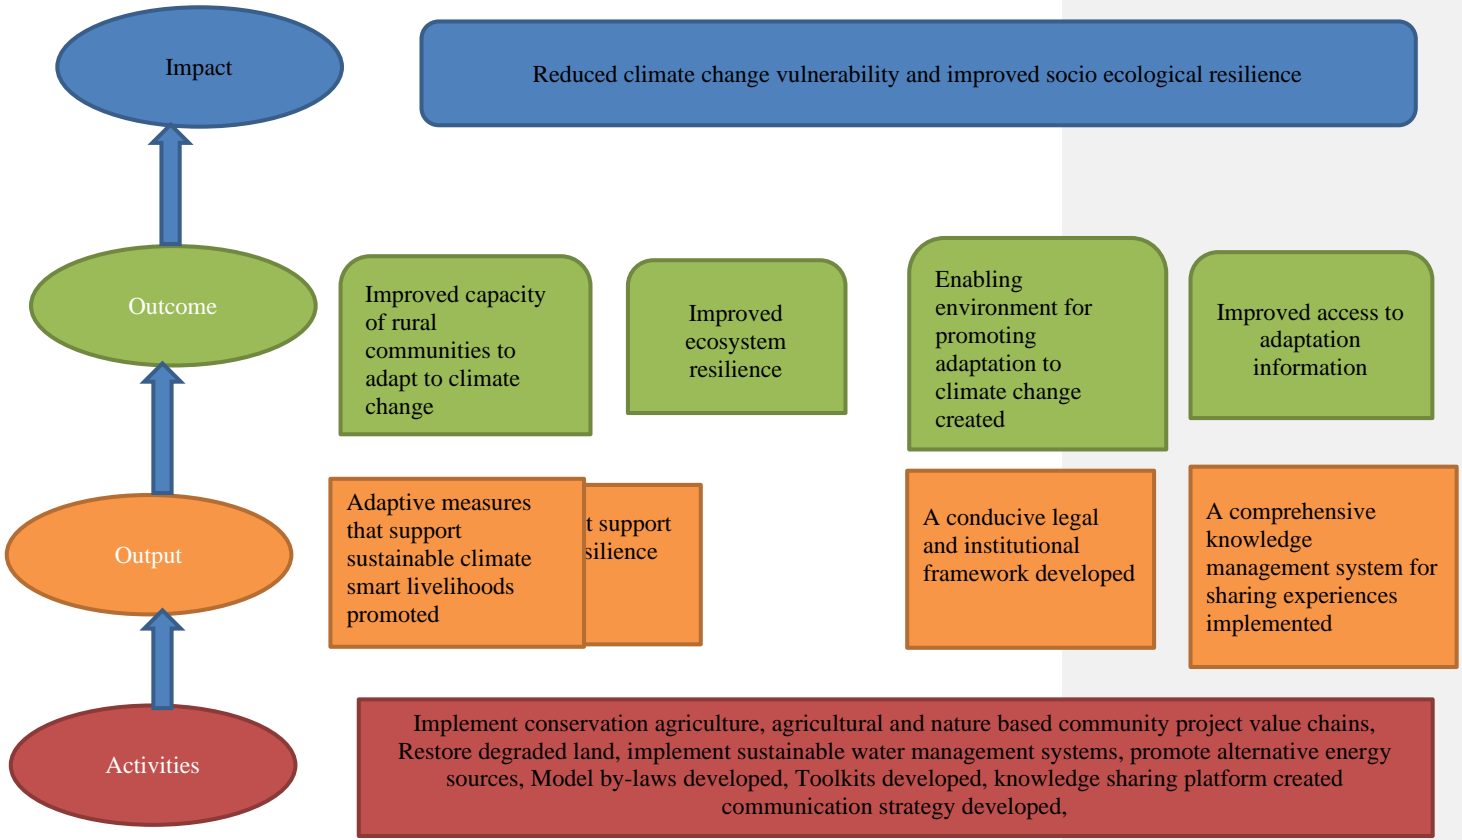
Impact

Reduced climate change vulnerability and improved socio ecological resilience

Outcome

Improved capacity of rural communities to adapt to climate change

Improved ecosystem resilience

Enabling environment for promoting adaptation to climate change created

Improved access to adaptation information

Output

Adaptive measures that support sustainable climate smart livelihoods promoted

t support silience

A conducive legal and institutional framework developed

A comprehensive knowledge management system for sharing experiences implemented

Activities

Implement conservation agriculture, agricultural and nature based community project value chains, Restore degraded land, implement sustainable water management systems, promote alternative energy sources, Model by-laws developed, Toolkits developed, knowledge sharing platform created communication strategy developed,